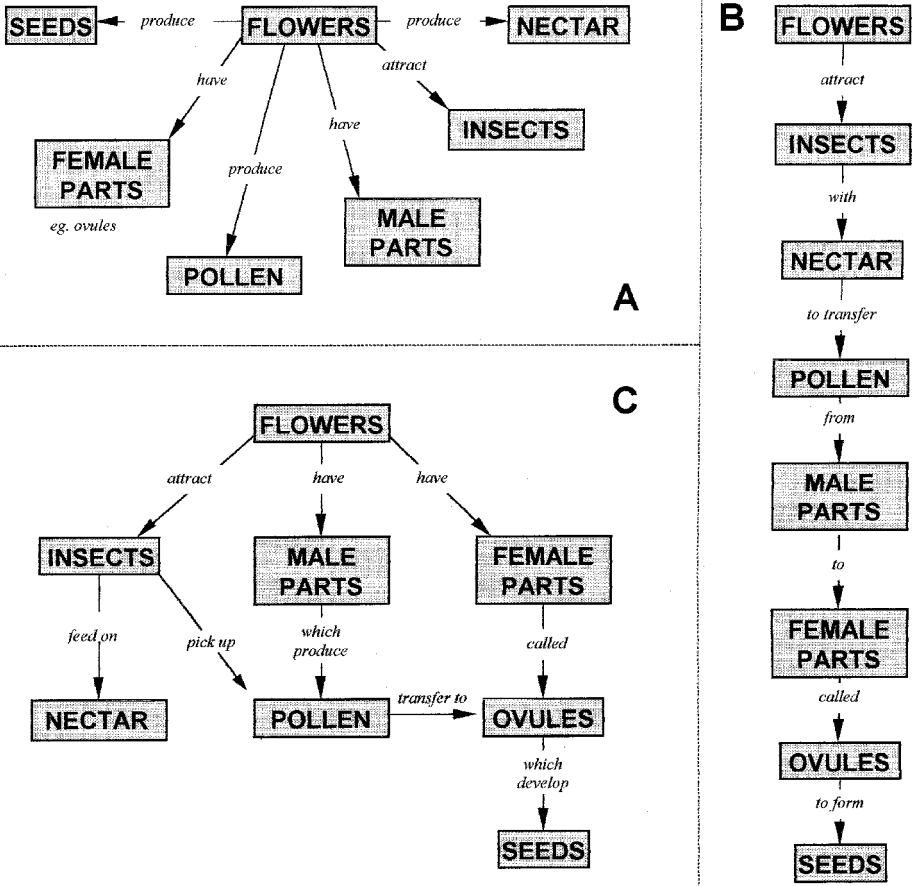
SEEDS
produce
FLOWERS
produce
NECTAR
have
attract
INSECTS
FEMALE PARTS
eg. ovules
produce
have
MALE PARTS
POLLEN
A

B
FLOWERS
attract
INSECTS
with
NECTAR
to transfer
POLLEN
from
MALE PARTS
to
FEMALE PARTS
called
OVULES
to form
SEEDS

C
FLOWERS
attract
have
have
INSECTS
MALE PARTS
FEMALE PARTS
feed on
pick up
which produce
called
NECTAR
POLLEN
transfer to
OVULES
which develop
SEEDS